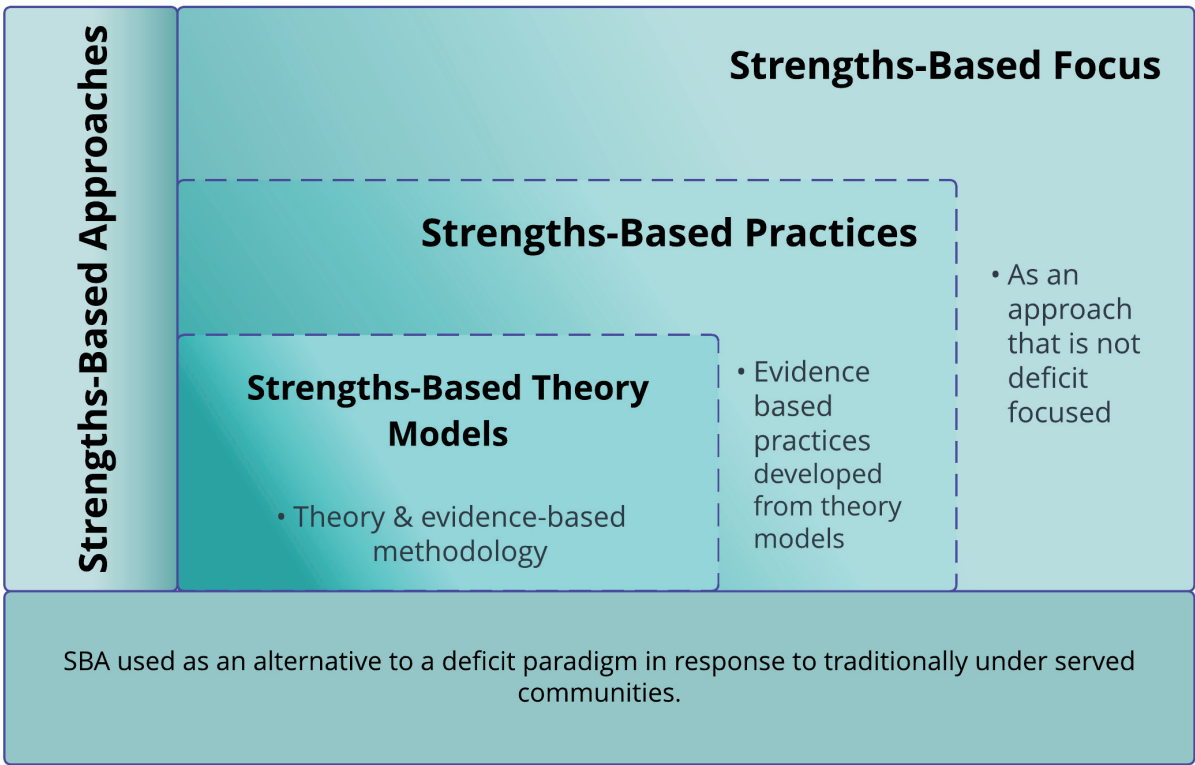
Strengths-Based Approaches

Strengths-Based Focus

Strengths-Based Practices

• As an approach that is not deficit focused

Strengths-Based Theory Models

• Evidence based practices developed from theory models

• Theory & evidence-based methodology

SBA used as an alternative to a deficit paradigm in response to traditionally under served communities.